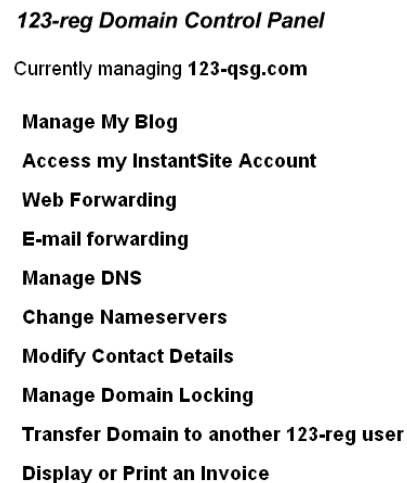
123-reg Domain Control Panel

Currently managing 123-qsg.com

Manage My Blog

Access my InstantSite Account

Web Forwarding

E-mail forwarding

Manage DNS

Change Nameservers

Modify Contact Details

Manage Domain Locking

Transfer Domain to another 123-reg user

Display or Print an Invoice